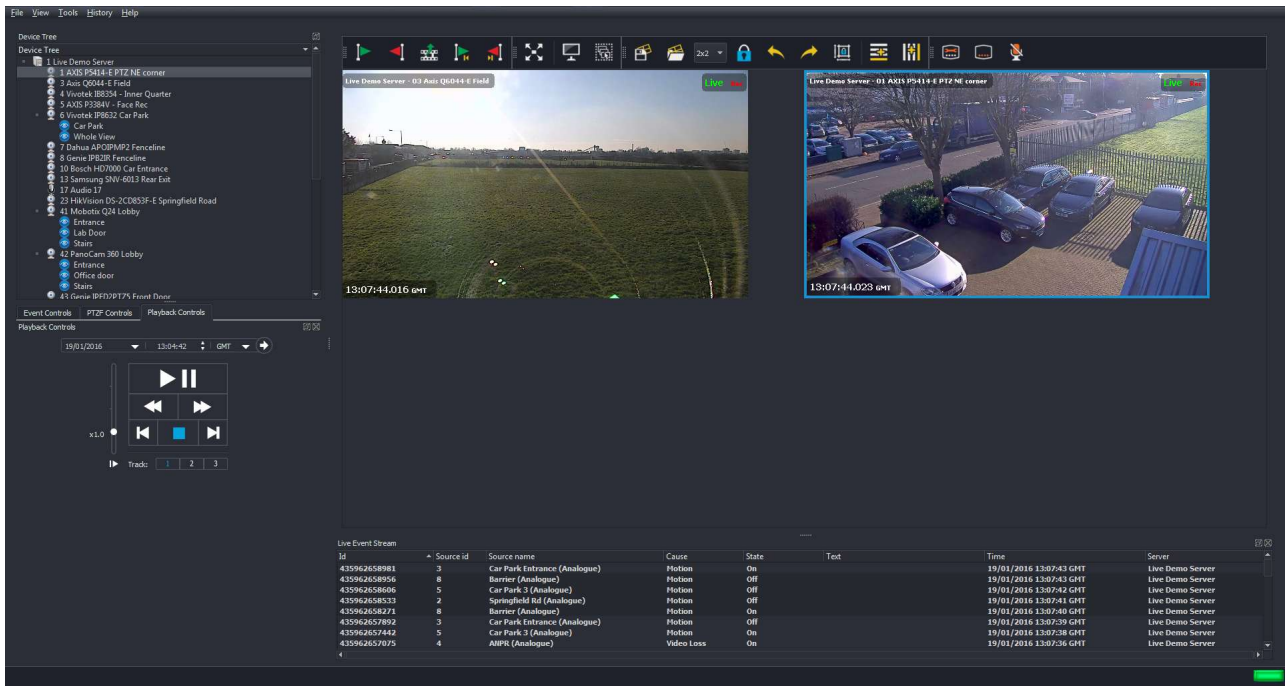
File View Tools History Help

Device Tree
Device Tree
1 Live Demo Server
1 AXIS P5414-E PTZ NE corner
3 Axis Q6044-E Field
4 Vivotek IB8354 - Inner Quarter
5 AXIS P3384V - Face Rec
6 Vivotek IP8632 Car Park
Car Park
Whole View
7 Dahua APOIPMP2 Fenceline
8 Genie IPB2IR Fenceline
10 Bosch HD7000 Car Entrance
13 Samsung SNV-6013 Rear Exit
17 Audio 17
23 HikVision DS-2CD853F-E Springfield Road
41 Mobotix Q24 Lobby
Entrance
Lab Door
Stairs
42 PanoCam 360 Lobby
Entrance
Office door
Stairs
43 Genie IPFD2PT75 Front Door

Event Controls | PTZF Controls | Playback Controls
Playback Controls
19/01/2016 | 13:04:42 | GMT
x1.0
Track: 1 2 3

2x2

Live Demo Server - 03 Axis Q6044-E Field
Live
13:07:44.016 GMT

Live Demo Server - 01 AXIS P5414-E PTZ NE corner
Live
13:07:44.023 GMT

Live Event Stream

| Id | Source id | Source name | Cause | State | Text | Time | Server |
|---|---|---|---|---|---|---|---|
| 435962658981 | 3 | Car Park Entrance (Analogue) | Motion | On | | 19/01/2016 13:07:43 GMT | Live Demo Server |
| 435962658956 | 8 | Barrier (Analogue) | Motion | Off | | 19/01/2016 13:07:43 GMT | Live Demo Server |
| 435962658606 | 5 | Car Park 3 (Analogue) | Motion | Off | | 19/01/2016 13:07:42 GMT | Live Demo Server |
| 435962658533 | 2 | Springfield Rd (Analogue) | Motion | Off | | 19/01/2016 13:07:41 GMT | Live Demo Server |
| 435962658271 | 8 | Barrier (Analogue) | Motion | On | | 19/01/2016 13:07:40 GMT | Live Demo Server |
| 435962657892 | 3 | Car Park Entrance (Analogue) | Motion | Off | | 19/01/2016 13:07:39 GMT | Live Demo Server |
| 435962657442 | 5 | Car Park 3 (Analogue) | Motion | On | | 19/01/2016 13:07:38 GMT | Live Demo Server |
| 435962657075 | 4 | ANPR (Analogue) | Video Loss | On | | 19/01/2016 13:07:36 GMT | Live Demo Server |